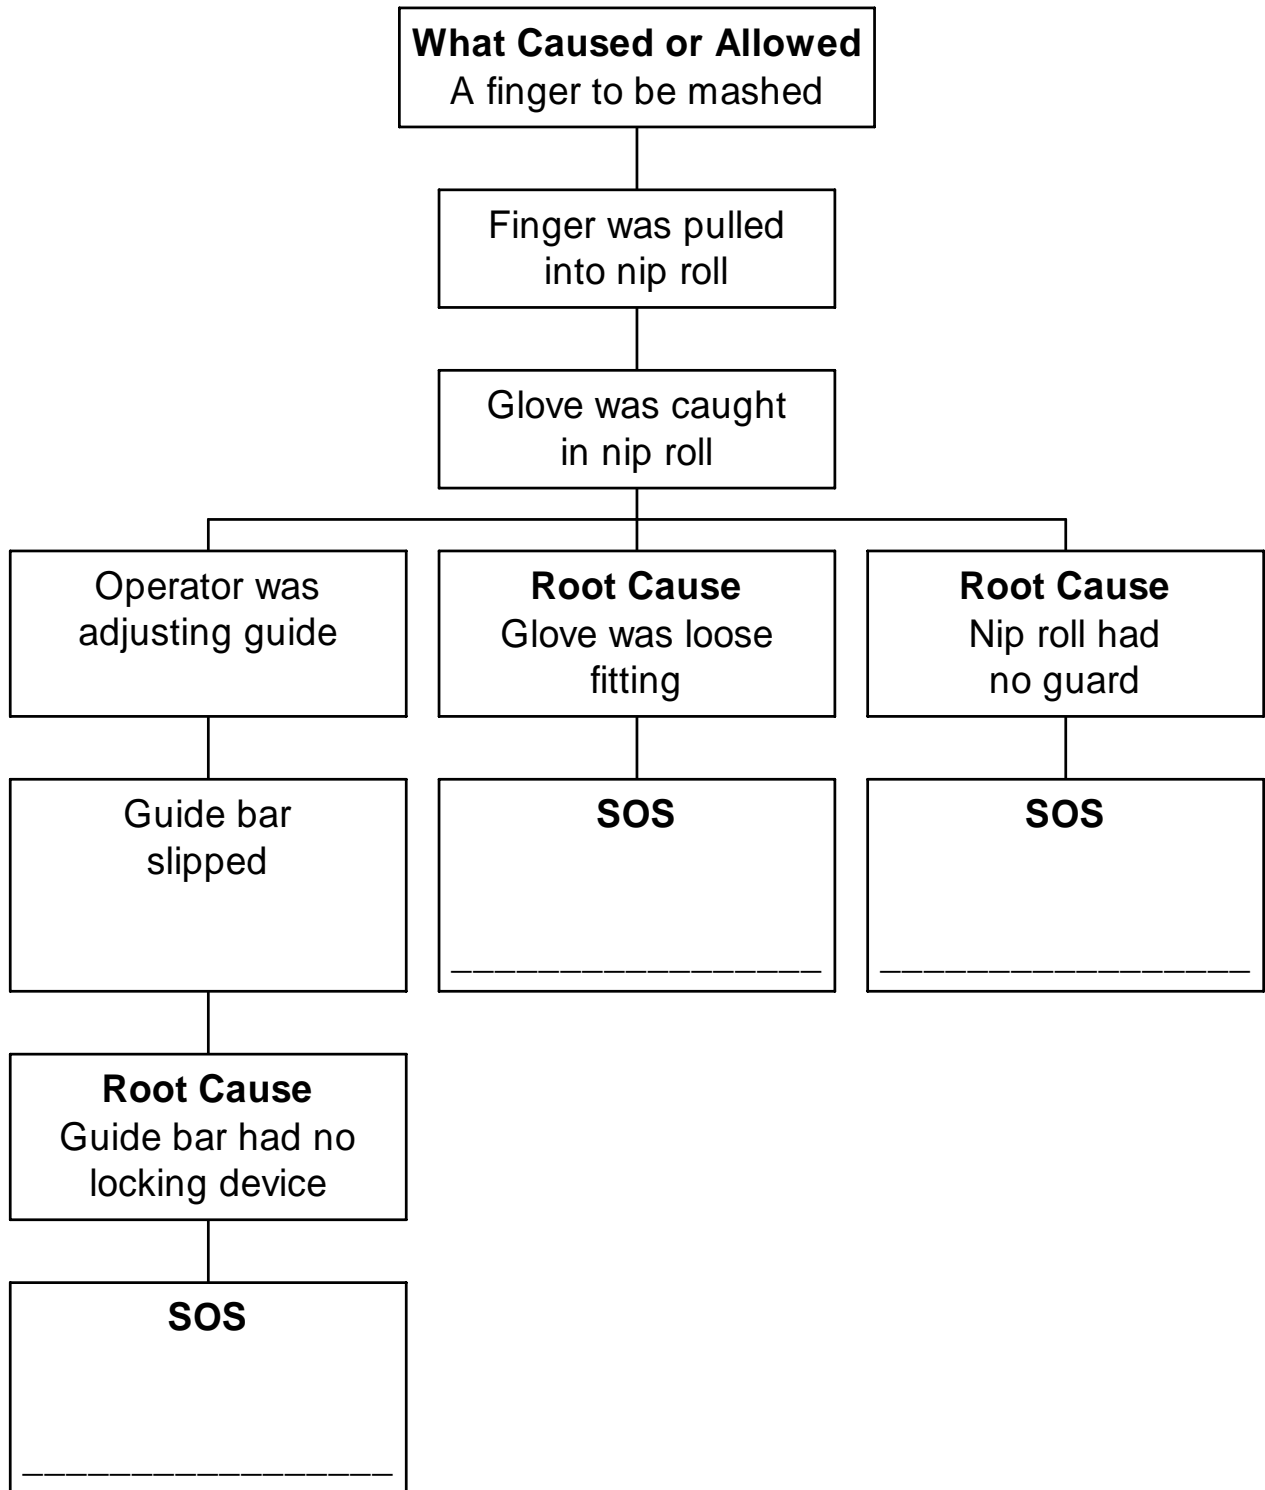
**What Caused or Allowed**
A finger to be mashed

Finger was pulled into nip roll

Glove was caught in nip roll

Operator was adjusting guide

**Root Cause**
Glove was loose fitting

**Root Cause**
Nip roll had no guard

Guide bar slipped

**SOS**
________________

**SOS**
________________

**Root Cause**
Guide bar had no locking device

**SOS**
________________